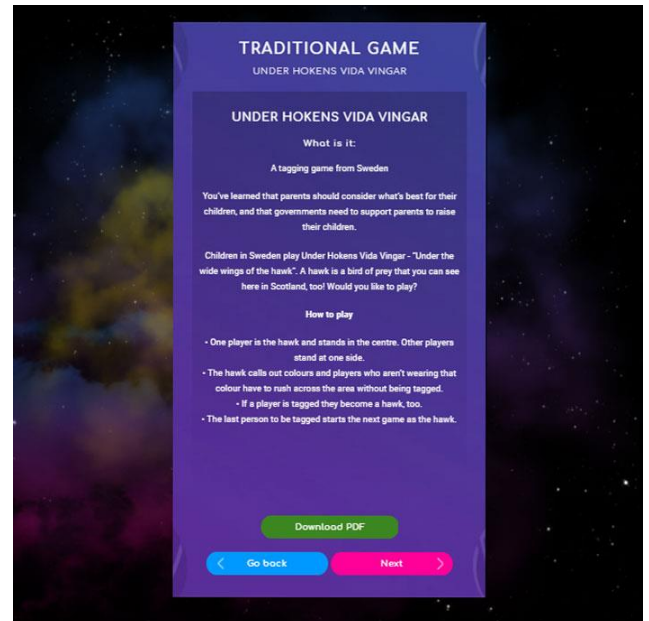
TRADITIONAL GAME
UNDER HOKENS VIDA VINGAR

UNDER HOKENS VIDA VINGAR

What is it:

A tagging game from Sweden

You've learned that parents should consider what's best for their children, and that governments need to support parents to raise their children.

Children in Sweden play Under Hokens Vida Vingar - "Under the wide wings of the hawk". A hawk is a bird of prey that you can see here in Scotland, too! Would you like to play?

How to play

• One player is the hawk and stands in the centre. Other players stand at one side.
• The hawk calls out colours and players who aren't wearing that colour have to rush across the area without being tagged.
• If a player is tagged they become a hawk, too.
• The last person to be tagged starts the next game as the hawk.

Download PDF

Go back

Next